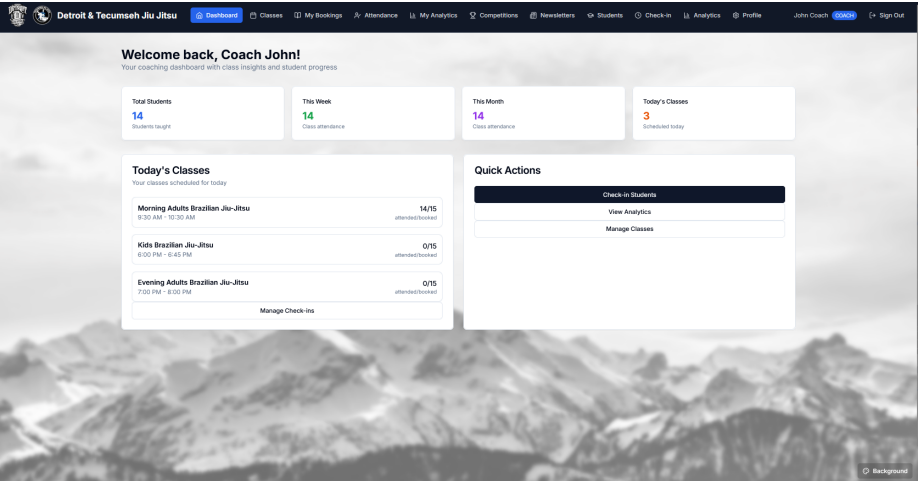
Detroit & Tecumseh Jiu Jitsu Dashboard Classes My Bookings Attendance My Analytics Competitions Newsletters Students Check-in Analytics Profile John Coach COACH Sign Out

Welcome back, Coach John!
Your coaching dashboard with class insights and student progress

Total Students
14
Students taught

This Week
14
Class attendance

This Month
14
Class attendance

Today's Classes
3
Scheduled today

Today's Classes
Your classes scheduled for today

Morning Adults Brazilian Jiu-Jitsu
9:30 AM - 10:30 AM
14/15
attended/booked

Kids Brazilian Jiu-Jitsu
6:00 PM - 6:45 PM
0/15
attended/booked

Evening Adults Brazilian Jiu-Jitsu
7:00 PM - 8:00 PM
0/15
attended/booked

Manage Check-ins

Quick Actions

Check-in Students

View Analytics

Manage Classes

Background